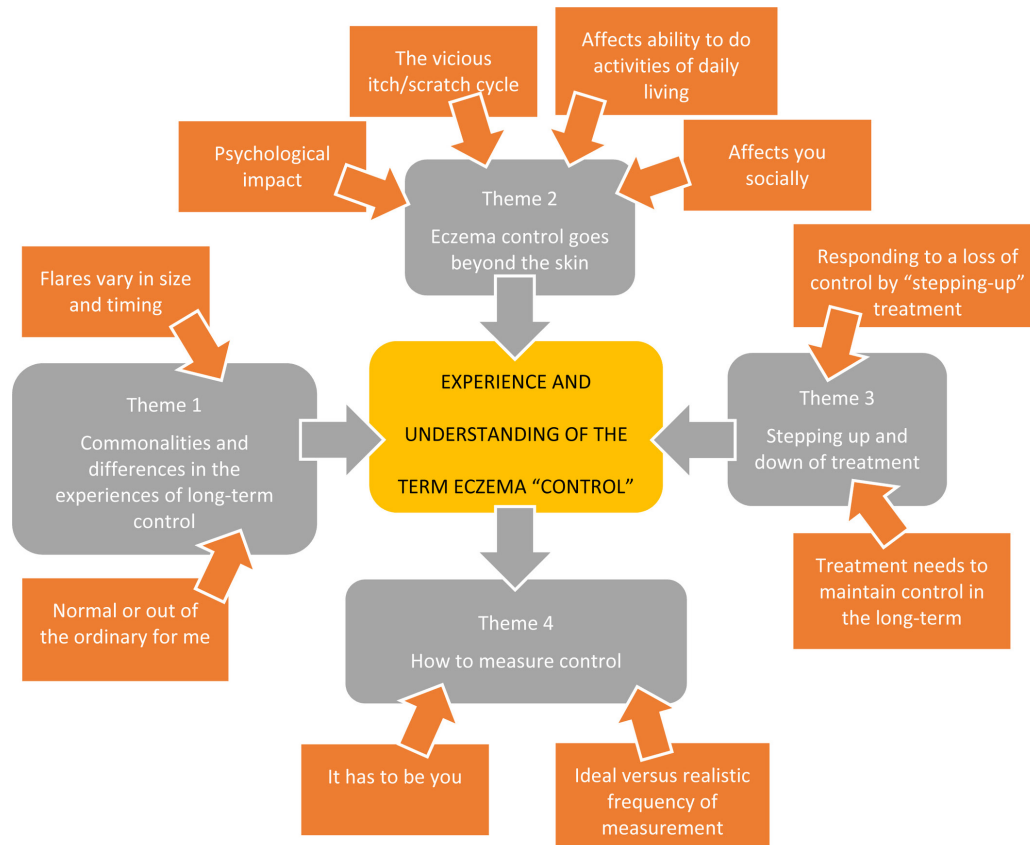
The vicious itch/scratch cycle

Affects ability to do activities of daily living

Psychological impact

Affects you socially

Theme 2

Eczema control goes beyond the skin

Flares vary in size and timing

Responding to a loss of control by "stepping-up" treatment

Theme 1

Commonalities and differences in the experiences of long-term control

EXPERIENCE AND UNDERSTANDING OF THE TERM ECZEMA "CONTROL"

Theme 3

Stepping up and down of treatment

Treatment needs to maintain control in the long-term

Normal or out of the ordinary for me

Theme 4

How to measure control

It has to be you

Ideal versus realistic frequency of measurement